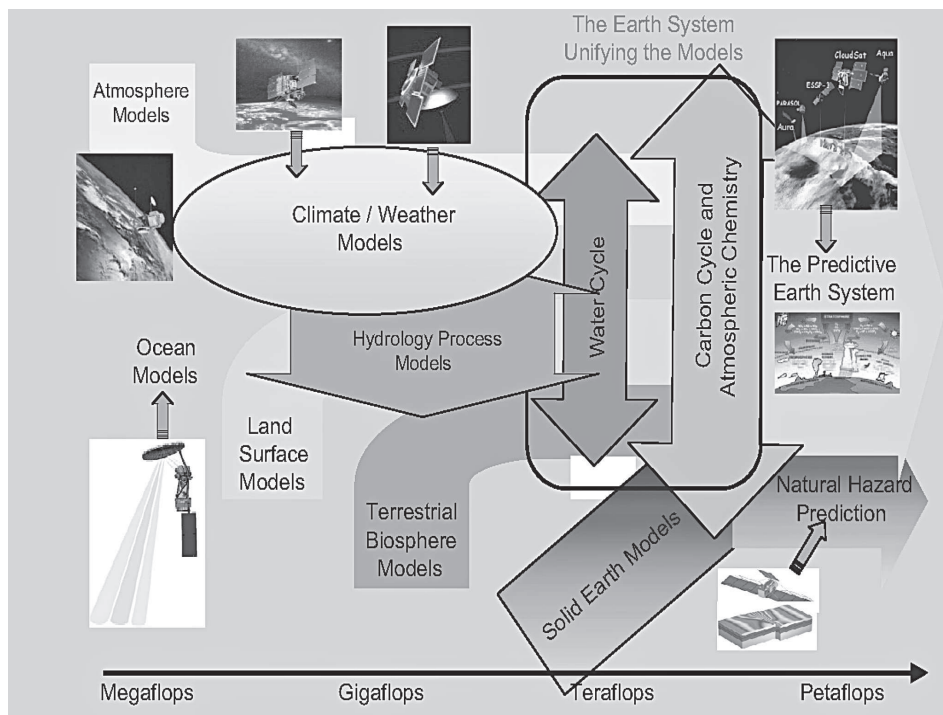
The Earth System
Unifying the Models

Atmosphere Models

CloudSat
Aqua
PARASOL
ESSP-3
Aura

Climate / Weather Models

Water Cycle

Carbon Cycle and Atmospheric Chemistry

The Predictive Earth System

Hydrology Process Models

Ocean Models

Land Surface Models

Terrestrial Biosphere Models

Solid Earth Models

Natural Hazard Prediction

Megaflops
Gigaflops
Teraflops
Petaflops